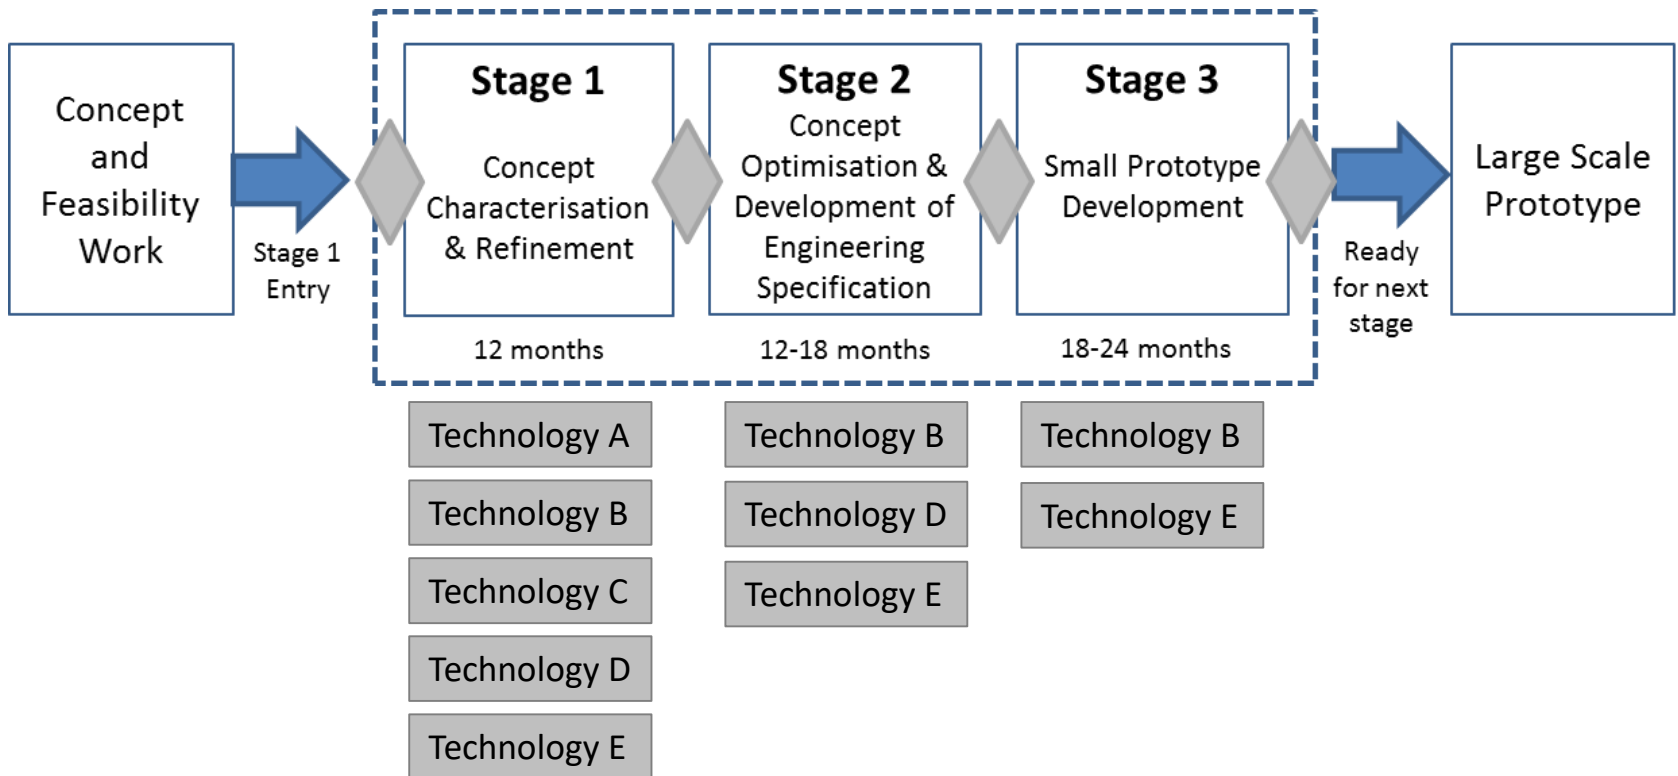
Concept and Feasibility Work

Stage 1 Entry

Stage 1

Concept Characterisation & Refinement

12 months

Stage 2

Concept Optimisation & Development of Engineering Specification

12-18 months

Stage 3

Small Prototype Development

18-24 months

Ready for next stage

Large Scale Prototype

Technology A

Technology B

Technology C

Technology D

Technology E

Technology B

Technology D

Technology E

Technology B

Technology E